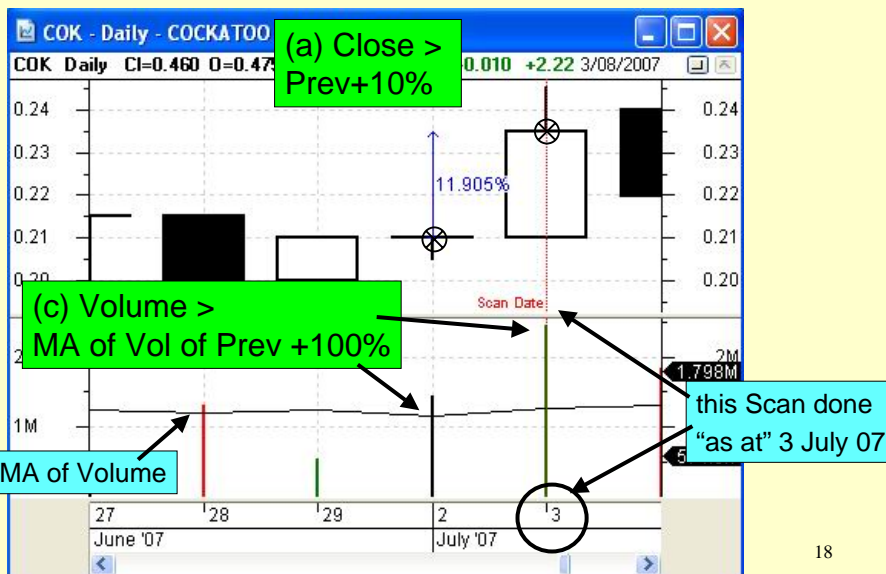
COK - Daily - COCKATOO

COK Daily Cl=0.460 O=0.47 0.010 +2.22 3/08/2007

(a) Close > Prev+10%

0.24
0.23
0.22
0.21
0.20

11.905%

Scan Date

(c) Volume > MA of Vol of Prev +100%

2M
1.798M
1M

this Scan done "as at" 3 July 07

MA of Volume

27 28 29 2 3
June '07 July '07

18